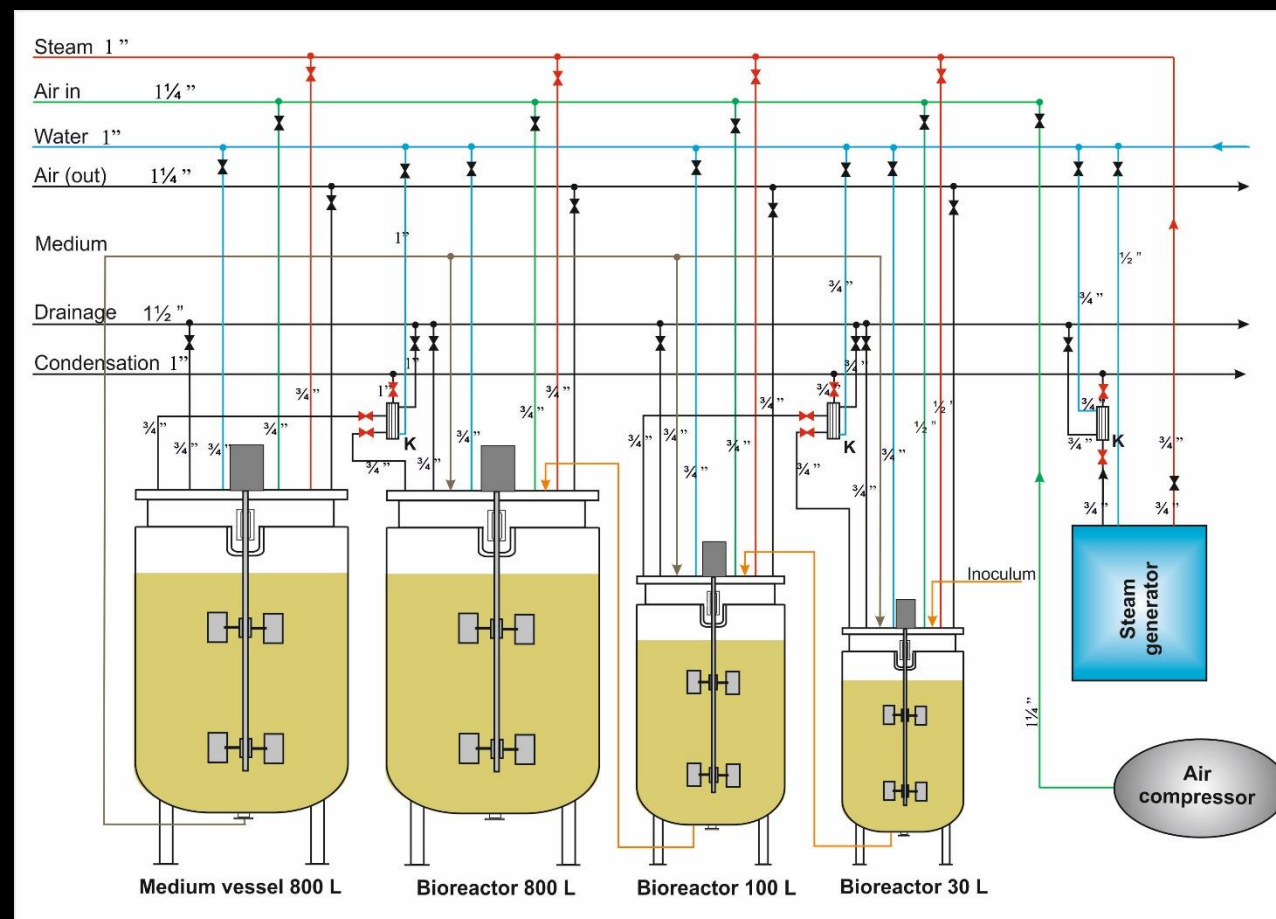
Steam 1"

Air in 1¼"

Water 1"

Air (out) 1¼"

Medium

1"

Drainage 1½"

Condensation 1"

½"

¾"

¾"

1"

1"

¾"

¾"

¾"

¾"

¾"

¾"

¾"

¾"

¾"

K

¾"

¾"

¾"

¾"

¾"

¾"

¾"

¾"

¾"

½"

½"

¾"

K

¾"

¾"

¾"

¾"

¾"

K

¾"

¾"

¾"

Inoculum

Steam generator

1¼"

Air compressor

Medium vessel 800 L

Bioreactor 800 L

Bioreactor 100 L

Bioreactor 30 L